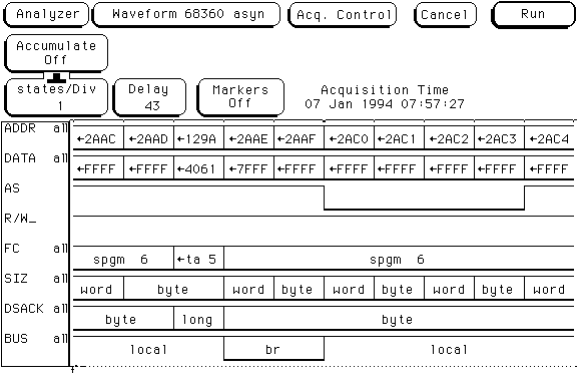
Analyzer | Waveform 68360 asyn | Acq. Control | Cancel | Run

Accumulate
Off

states/Div
1

Delay
43

Markers
Off

Acquisition Time
07 Jan 1994 07:57:27

| | | | | | | | | | | |
|---|---|---|---|---|---|---|---|---|---|---|
| ADDR all | ←2AAC | ←2AAD | ←129A | ←2AAE | ←2AAF | ←2AC0 | ←2AC1 | ←2AC2 | ←2AC3 | ←2AC4 |
| DATA all | ←FFFF | ←FFFF | ←4061 | ←7FFF | ←FFFF | ←FFFF | ←FFFF | ←FFFF | ←FFFF | ←FFFF |

AS

R/W_

FC all: spgm 6 | ←ta 5 | spgm 6

SIZ all: word | byte | word | byte | word | byte | word | byte | word

DSACK all: byte | long | byte

BUS all: local | br | local